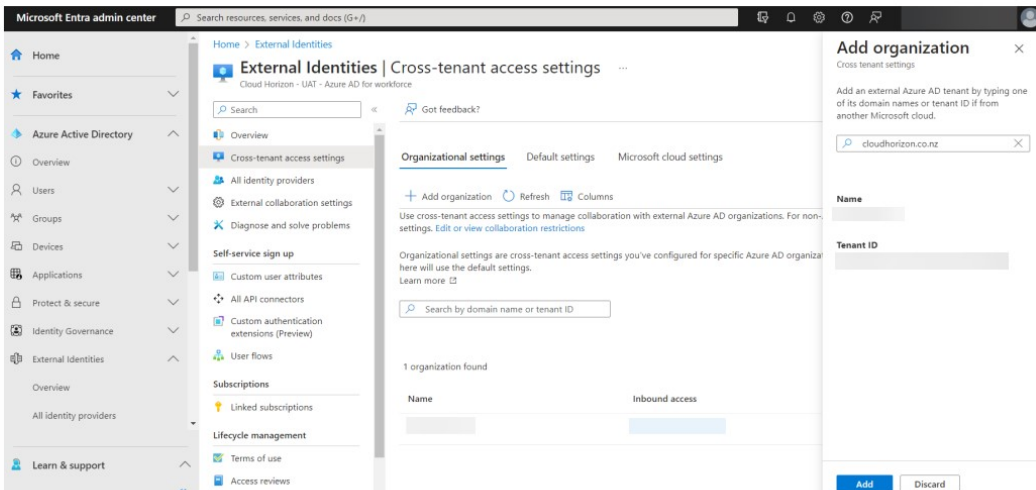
Microsoft Entra admin center

Search resources, services, and docs (G+/)

Home

Favorites

Azure Active Directory

Overview

Users

Groups

Devices

Applications

Protect & secure

Identity Governance

External Identities

Overview

All identity providers

Learn & support

Home > External Identities

External Identities | Cross-tenant access settings ...

Cloud Horizon - UAT - Azure AD for workforce

Search

Overview

Cross-tenant access settings

All identity providers

External collaboration settings

Diagnose and solve problems

Self-service sign up

Custom user attributes

All API connectors

Custom authentication extensions (Preview)

User flows

Subscriptions

Linked subscriptions

Lifecycle management

Terms of use

Access reviews

Got feedback?

Organizational settings

Default settings

Microsoft cloud settings

+ Add organization

Refresh

Columns

Use cross-tenant access settings to manage collaboration with external Azure AD organizations. For non- settings. Edit or view collaboration restrictions

Organizational settings are cross-tenant access settings you've configured for specific Azure AD organiza here will use the default settings.
Learn more

Search by domain name or tenant ID

1 organization found

| Name | Inbound access |
|---|---|

Add organization

Cross tenant settings

Add an external Azure AD tenant by typing one of its domain names or tenant ID if from another Microsoft cloud.

cloudhorizon.co.nz

Name

Tenant ID

Add

Discard